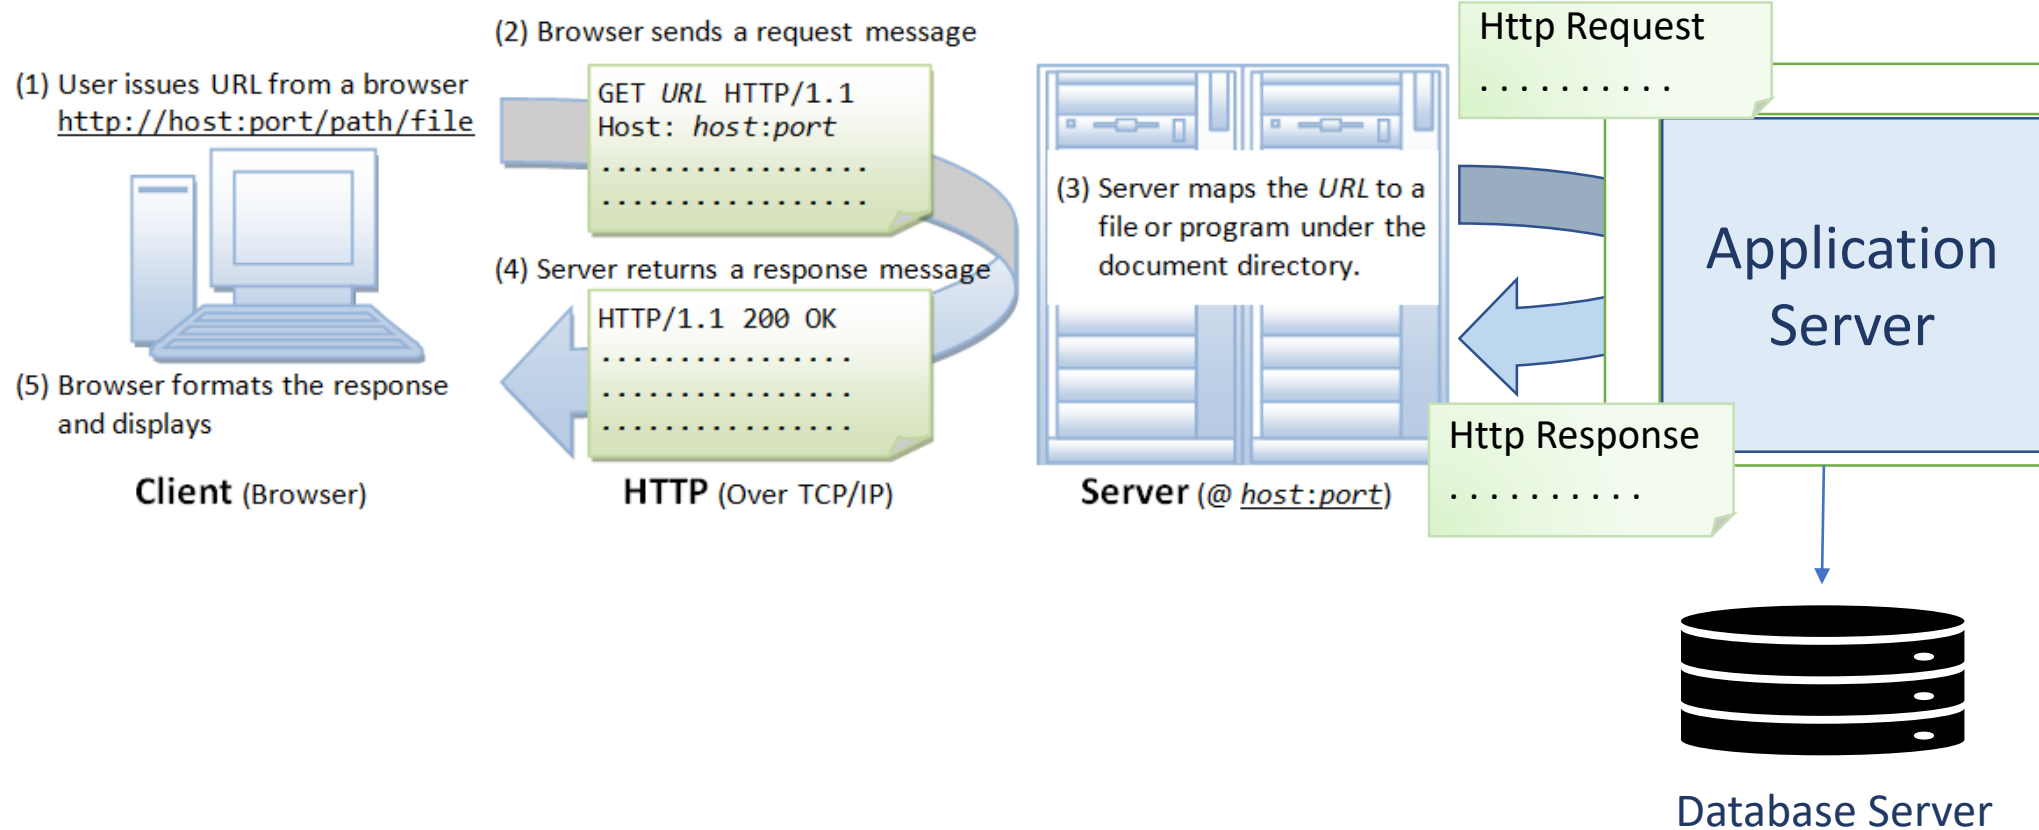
(1) User issues URL from a browser
http://host:port/path/file

(2) Browser sends a request message

GET URL HTTP/1.1
Host: host:port
................
................

(4) Server returns a response message

HTTP/1.1 200 OK
...............
...............
...............

(5) Browser formats the response and displays

Client (Browser)

HTTP (Over TCP/IP)

(3) Server maps the URL to a file or program under the document directory.

Server (@ host:port)

Http Request
..........

Application Server

Http Response
..........

Database Server